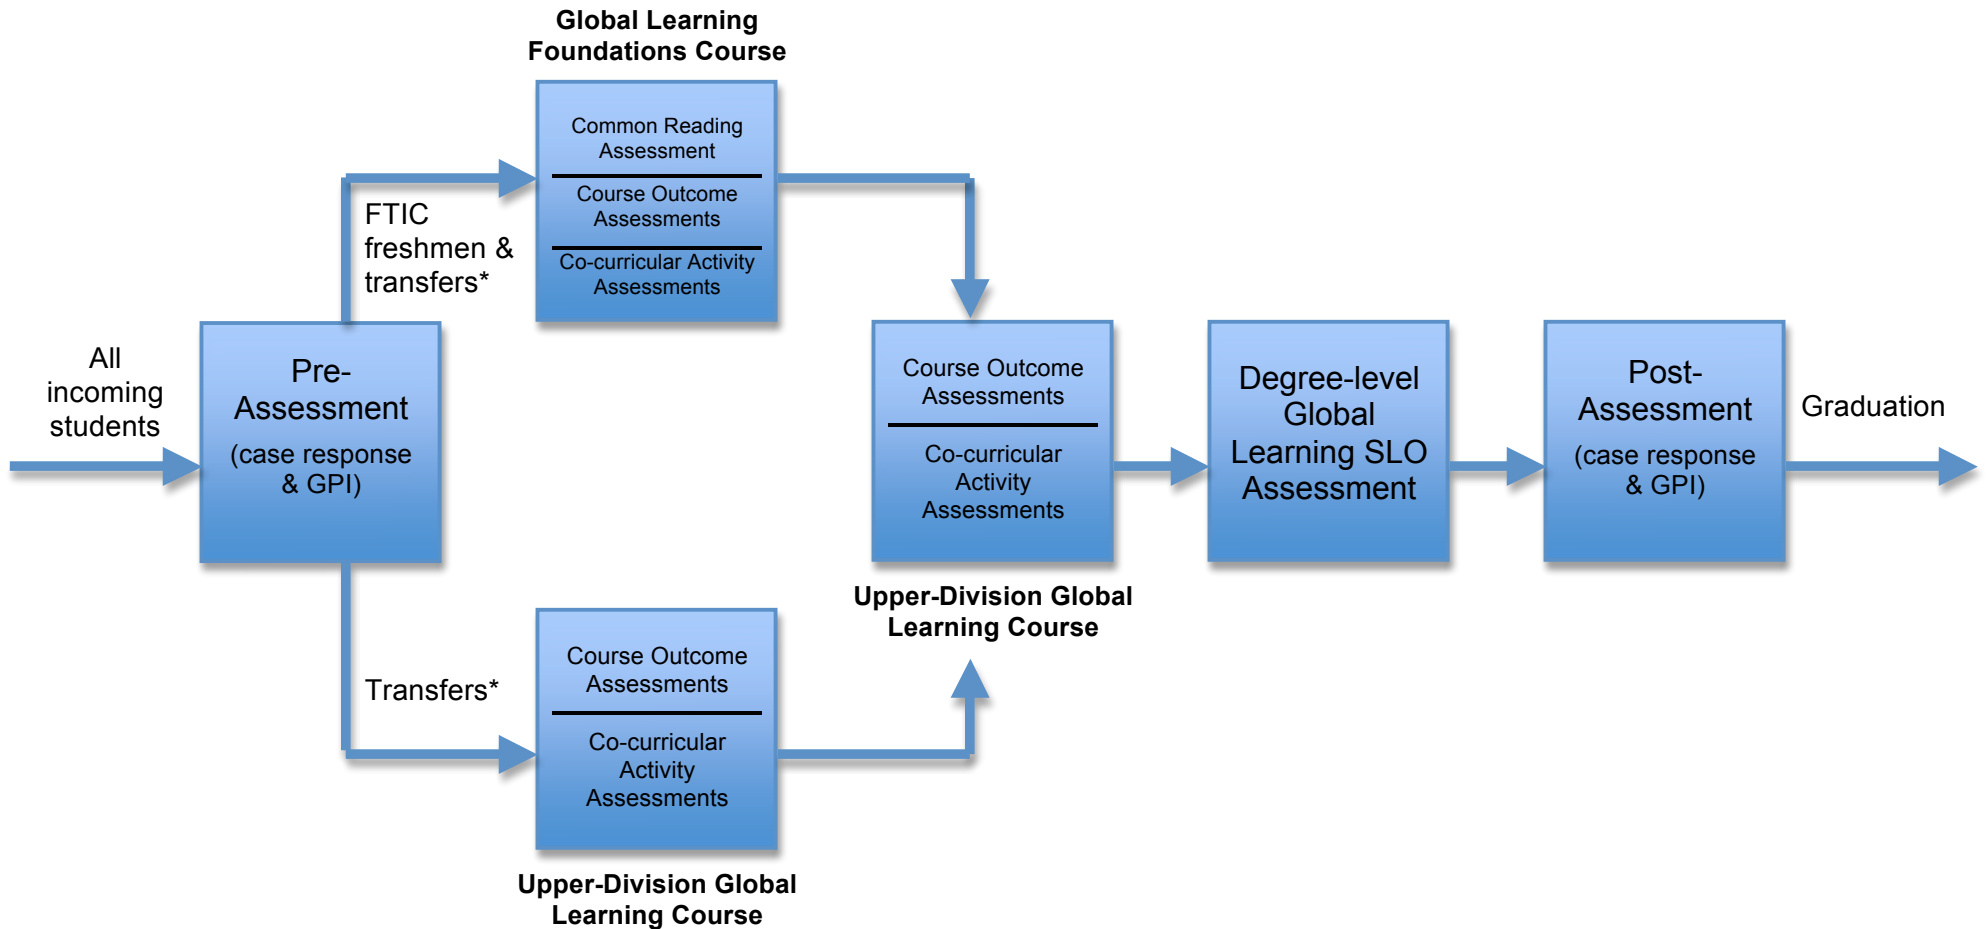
Global Learning Foundations Course

Common Reading Assessment

Course Outcome Assessments

Co-curricular Activity Assessments

FTIC freshmen & transfers*

All incoming students

Pre-Assessment

(case response & GPI)

Transfers*

Course Outcome Assessments

Co-curricular Activity Assessments

Upper-Division Global Learning Course

Course Outcome Assessments

Co-curricular Activity Assessments

Upper-Division Global Learning Course

Degree-level Global Learning SLO Assessment

Post-Assessment

(case response & GPI)

Graduation